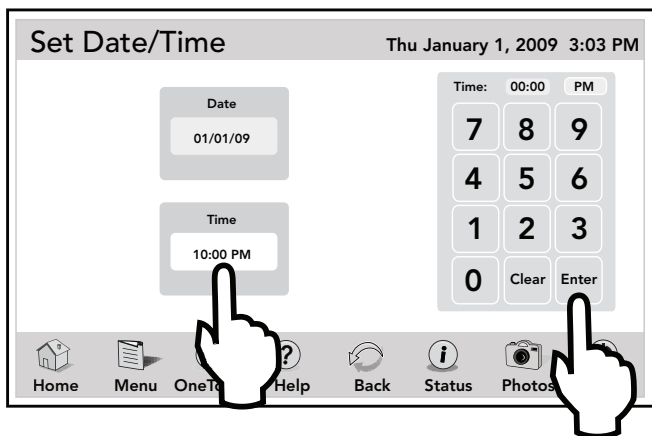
Set Date/Time

Thu January 1, 2009 3:03 PM

Date

01/01/09

Time

10:00 PM

Time: 00:00 PM

| 7 | 8 | 9 |
|---|---|---|
| 4 | 5 | 6 |
| 1 | 2 | 3 |
| 0 | Clear | Enter |

Home Menu OneTo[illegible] Help Back Status Photos